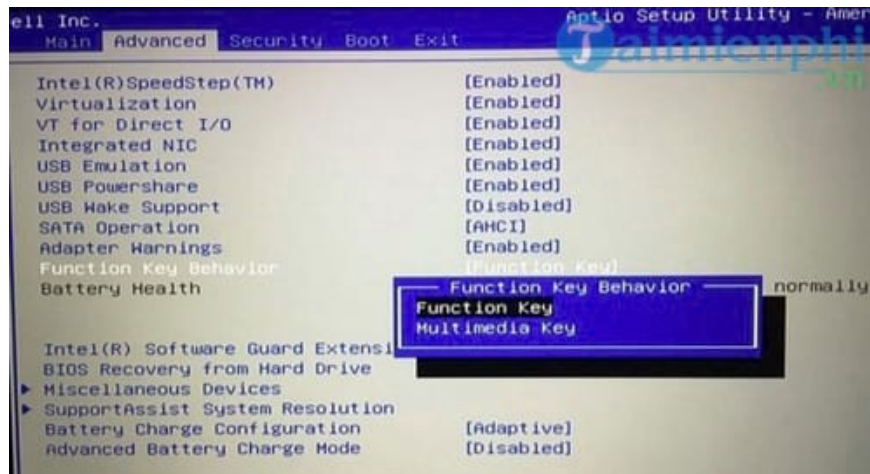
ell Inc.
Aptio Setup Utility - Amer
Main Advanced Security Boot Exit

Taimienphi .vn

| | |
|---|---|
| Intel(R)SpeedStep(TM) | [Enabled] |
| Virtualization | [Enabled] |
| VT for Direct I/O | [Enabled] |
| Integrated NIC | [Enabled] |
| USB Emulation | [Enabled] |
| USB Powershare | [Enabled] |
| USB Wake Support | [Disabled] |
| SATA Operation | [AHCI] |
| Adapter Warnings | [Enabled] |
| Function Key Behavior | [Function Key] |
| Battery Health | |

Function Key Behavior
Function Key
Multimedia Key

normally

Intel(R) Software Guard Extensi
BIOS Recovery from Hard Drive
▶ Miscellaneous Devices
▶ SupportAssist System Resolution

| | |
|---|---|
| Battery Charge Configuration | [Adaptive] |
| Advanced Battery Charge Mode | [Disabled] |